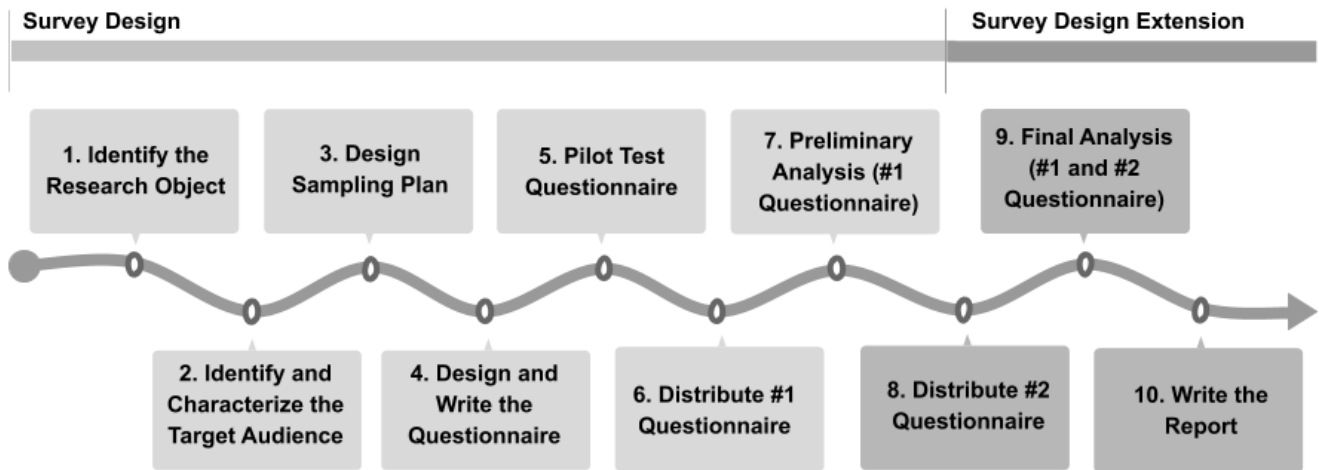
Survey Design

Survey Design Extension

1. Identify the Research Object

3. Design Sampling Plan

5. Pilot Test Questionnaire

7. Preliminary Analysis (#1 Questionnaire)

9. Final Analysis (#1 and #2 Questionnaire)

2. Identify and Characterize the Target Audience

4. Design and Write the Questionnaire

6. Distribute #1 Questionnaire

8. Distribute #2 Questionnaire

10. Write the Report